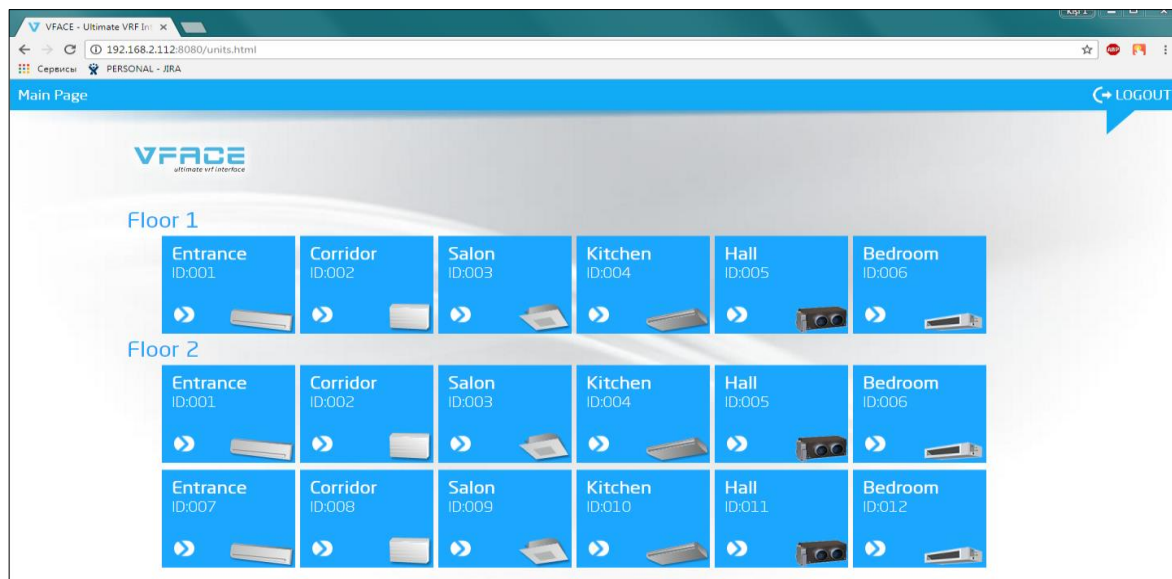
VFACE - Ultimate VRF Int ×

192.168.2.112:8080/units.html

Сервисы PERSONAL - JIRA

Main Page

LOGOUT

VFACE
ultimate vrf interface

Floor 1

Entrance
ID:001

Corridor
ID:002

Salon
ID:003

Kitchen
ID:004

Hall
ID:005

Bedroom
ID:006

Floor 2

Entrance
ID:001

Corridor
ID:002

Salon
ID:003

Kitchen
ID:004

Hall
ID:005

Bedroom
ID:006

Entrance
ID:007

Corridor
ID:008

Salon
ID:009

Kitchen
ID:010

Hall
ID:011

Bedroom
ID:012